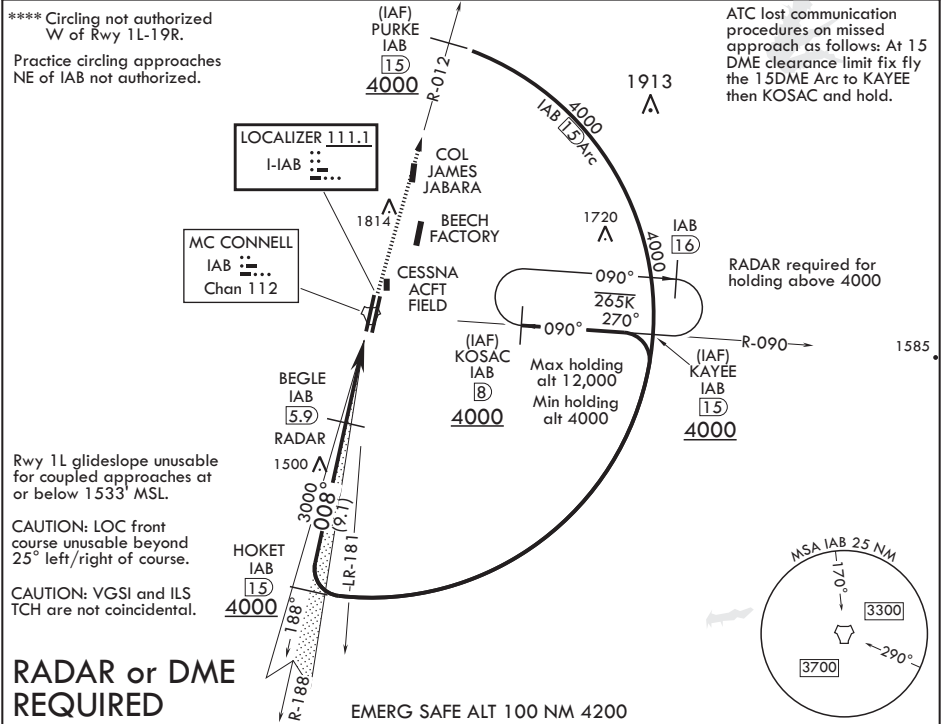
**** Circling not authorized W of Rwy 1L-19R.

Practice circling approaches NE of IAB not authorized.

(IAF)
PURKE
IAB
15
4000

R-012

ATC lost communication procedures on missed approach as follows: At 15 DME clearance limit fix fly the 15DME Arc to KAYEE then KOSAC and hold.

1913

4000
IAB 15 Arc

LOCALIZER 111.1
I-IAB

COL
JAMES
JABARA

1814

BEECH
FACTORY

1720

4000

IAB
16

MC CONNELL
IAB
Chan 112

CESSNA
ACFT
FIELD

090°
265K
270°

RADAR required for holding above 4000

090°

(IAF)
KOSAC
IAB
8
4000

Max holding alt 12,000
Min holding alt 4000

R-090

1585

(IAF)
KAYEE
IAB
15
4000

BEGLE
IAB
5.9
RADAR

1500

Rwy 1L glideslope unusable for coupled approaches at or below 1533' MSL.

3000
008°
(9.1)

CAUTION: LOC front course unusable beyond 25° left/right of course.

LR-181

HOKET
IAB
15
4000

CAUTION: VGSI and ILS TCH are not coincidental.

188°

R-188

MSA IAB 25 NM
170°
3300
290°
3700

RADAR or DME REQUIRED

EMERG SAFE ALT 100 NM 4200